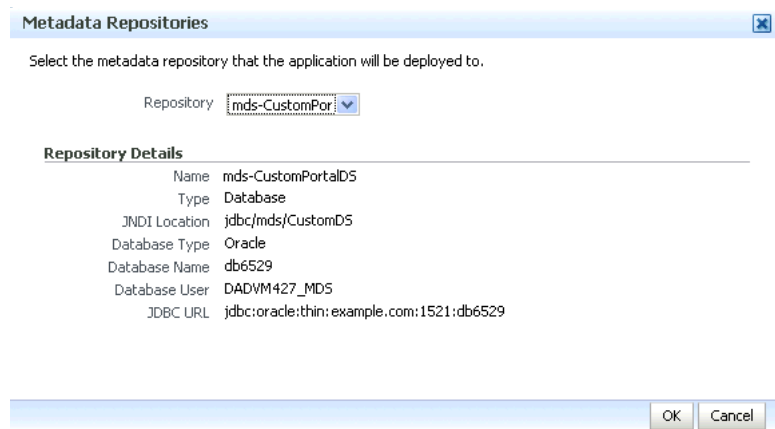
Metadata Repositories

Select the metadata repository that the application will be deployed to.

Repository mds-CustomPor

Repository Details

Name mds-CustomPortalDS
Type Database
JNDI Location jdbc/mds/CustomDS
Database Type Oracle
Database Name db6529
Database User DADVM427_MDS
JDBC URL jdbc:oracle:thin:example.com:1521:db6529

OK Cancel